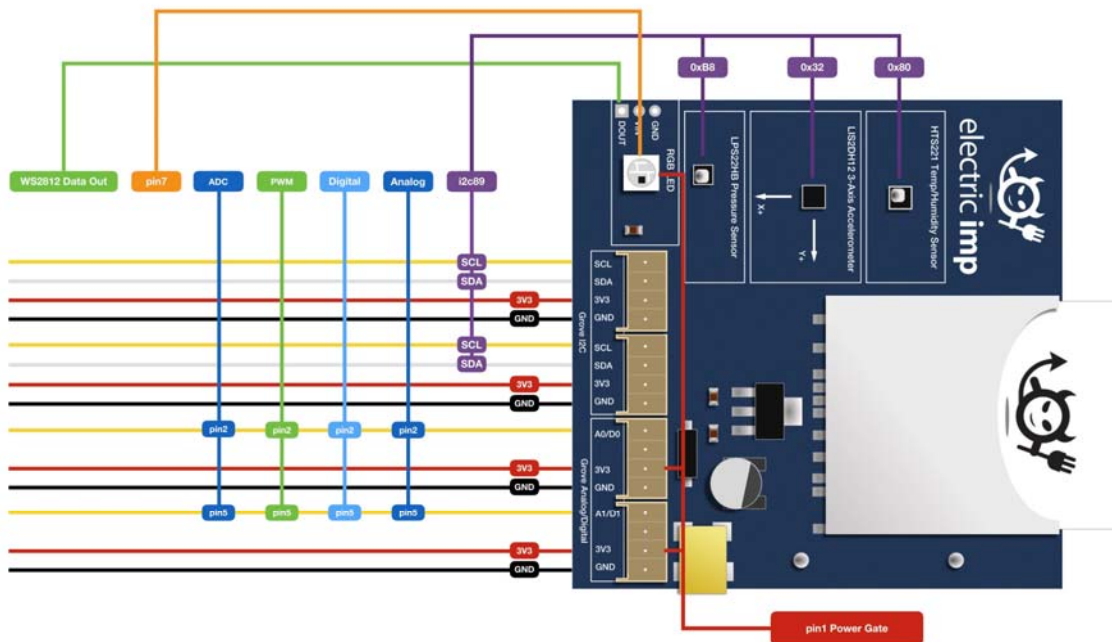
0xB8
0x32
0x80
DOUT
PIN
GND
RGB LED
LPS22HB Pressure Sensor
LIS2DH12 3-Axis Accelerometer
X+
Y+
HTS221 Temp/Humidity Sensor
electric imp
WS2812 Data Out
pin7
ADC
PWM
Digital
Analog
i2c89
SCL
SDA
3V3
GND
SCL
SDA
3V3
GND
Grove I2C
SCL
SDA
3V3
GND
SCL
SDA
3V3
GND
pin2
pin2
pin2
pin2
A0/D0
3V3
GND
Grove Analog/Digital
3V3
GND
pin5
pin5
pin5
pin5
A1/D1
3V3
GND
3V3
GND
pin1 Power Gate